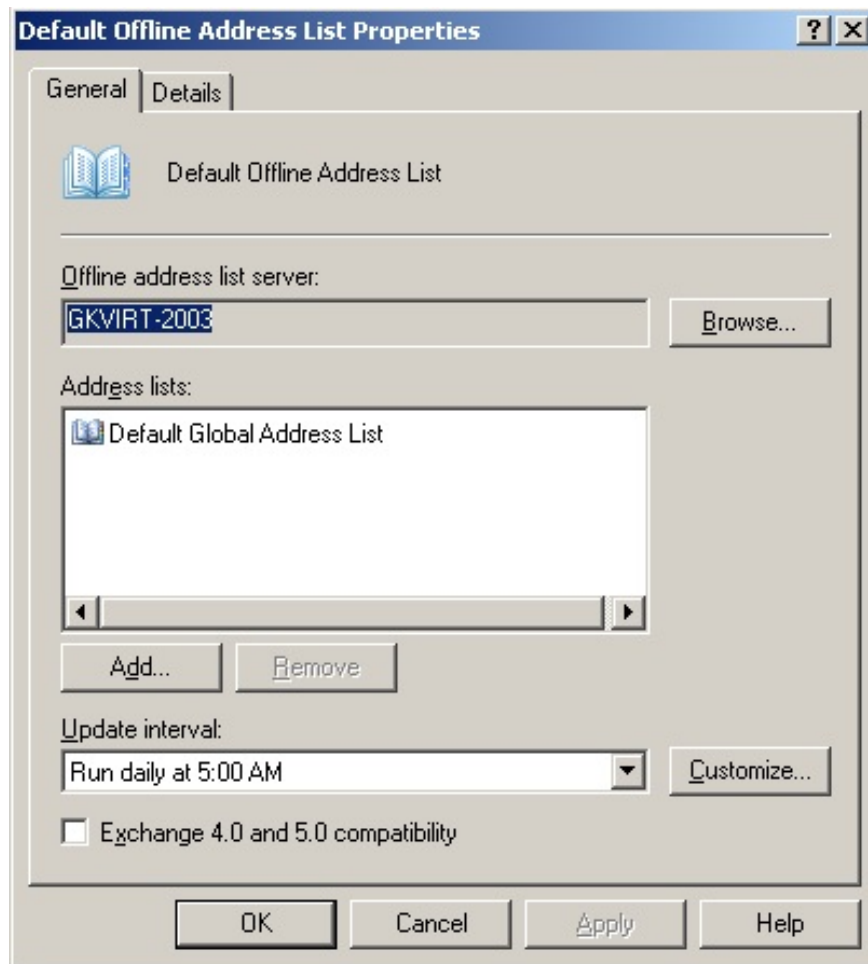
Default Offline Address List Properties ? X

General Details

Default Offline Address List

Offline address list server:

GKVIRT-2003

Browse...

Address lists:

Default Global Address List

Add...

Remove

Update interval:

Run daily at 5:00 AM

Customize...

Exchange 4.0 and 5.0 compatibility

OK

Cancel

Apply

Help